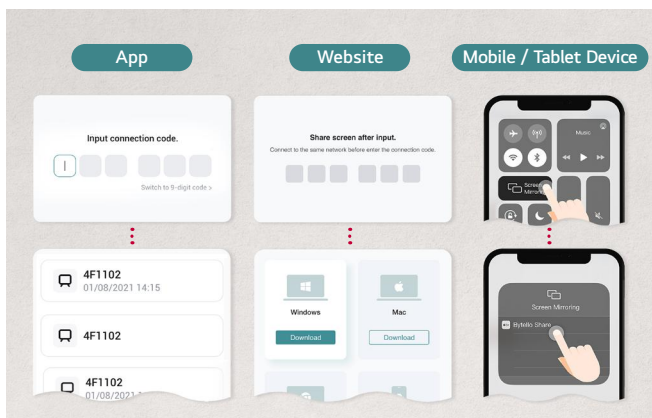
App

Website

Mobile / Tablet Device

Input connection code.

Switch to 9-digit code >

4F1102
01/08/2021 14:15

4F1102

4F1102
01/08/2021

Share screen after input.

Connect to the same network before enter the connection code.

Windows

Download

Mac

Download

Music

Screen Mirroring

Screen Mirroring

ByteMo Share